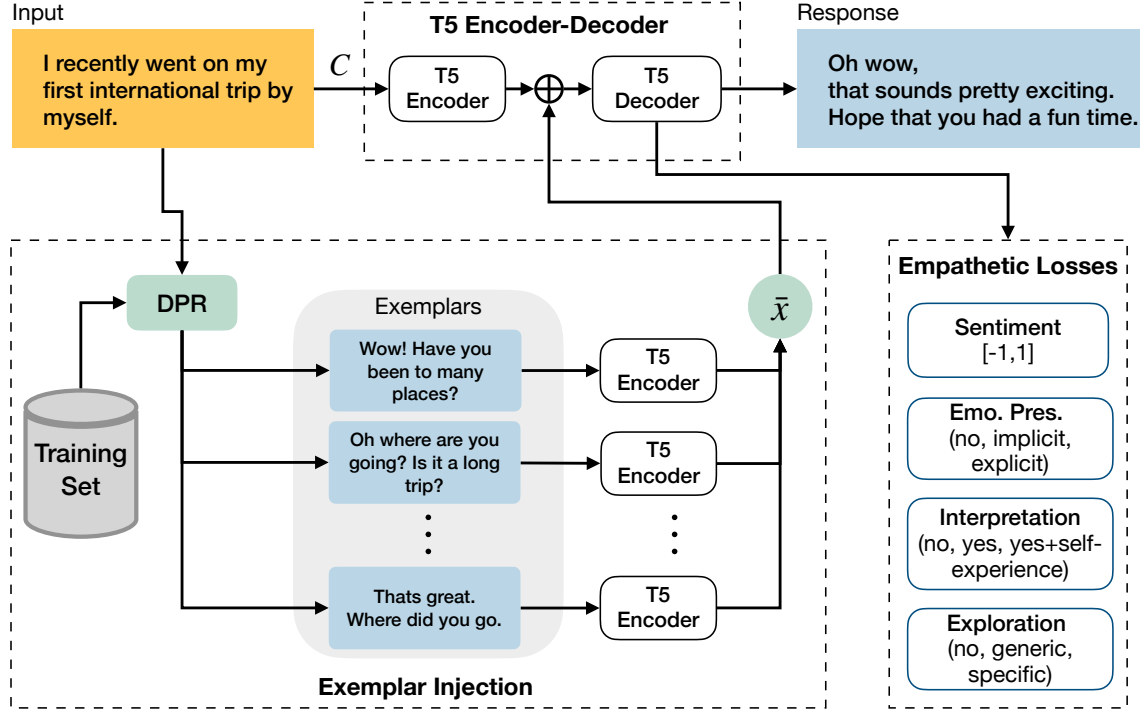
Input

I recently went on my first international trip by myself.

$C$

T5 Encoder-Decoder

T5 Encoder

$\oplus$

T5 Decoder

Response

Oh wow, that sounds pretty exciting. Hope that you had a fun time.

DPR

Training Set

Exemplars

Wow! Have you been to many places?

Oh where are you going? Is it a long trip?

Thats great. Where did you go.

T5 Encoder

T5 Encoder

T5 Encoder

$\bar{x}$

Exemplar Injection

Empathetic Losses

Sentiment [-1,1]

Emo. Pres. (no, implicit, explicit)

Interpretation (no, yes, yes+self-experience)

Exploration (no, generic, specific)